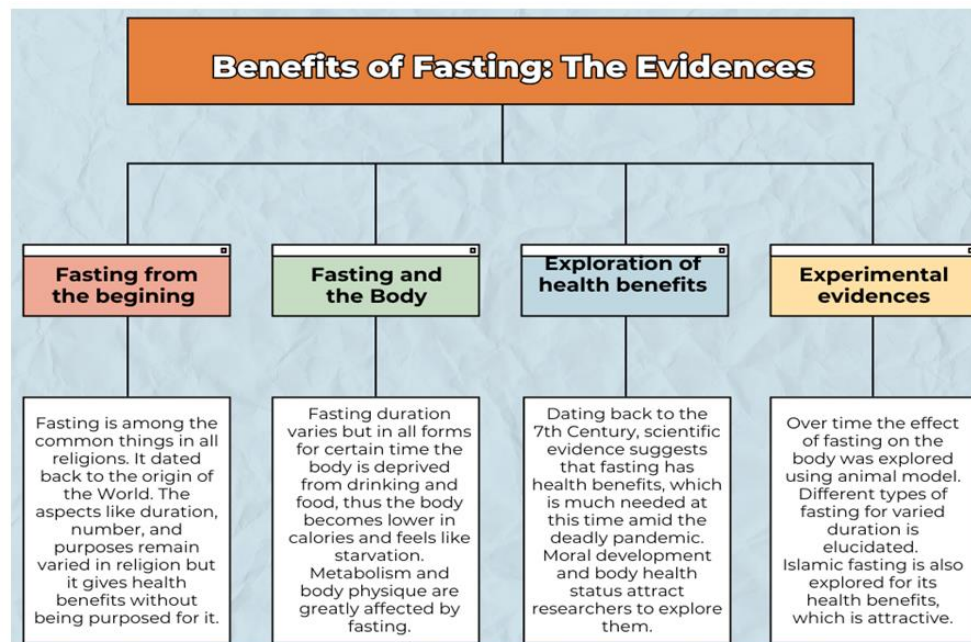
Benefits of Fasting: The Evidences

Fasting from the begining

Fasting is among the common things in all religions. It dated back to the origin of the World. The aspects like duration, number, and purposes remain varied in religion but it gives health benefits without being purposed for it.

Fasting and the Body

Fasting duration varies but in all forms for certain time the body is deprived from drinking and food, thus the body becomes lower in calories and feels like starvation. Metabolism and body physique are greatly affected by fasting.

Exploration of health benefits

Dating back to the 7th Century, scientific evidence suggests that fasting has health benefits, which is much needed at this time amid the deadly pandemic. Moral development and body health status attract researchers to explore them.

Experimental evidences

Over time the effect of fasting on the body was explored using animal model. Different types of fasting for varied duration is elucidated. Islamic fasting is also explored for its health benefits, which is attractive.